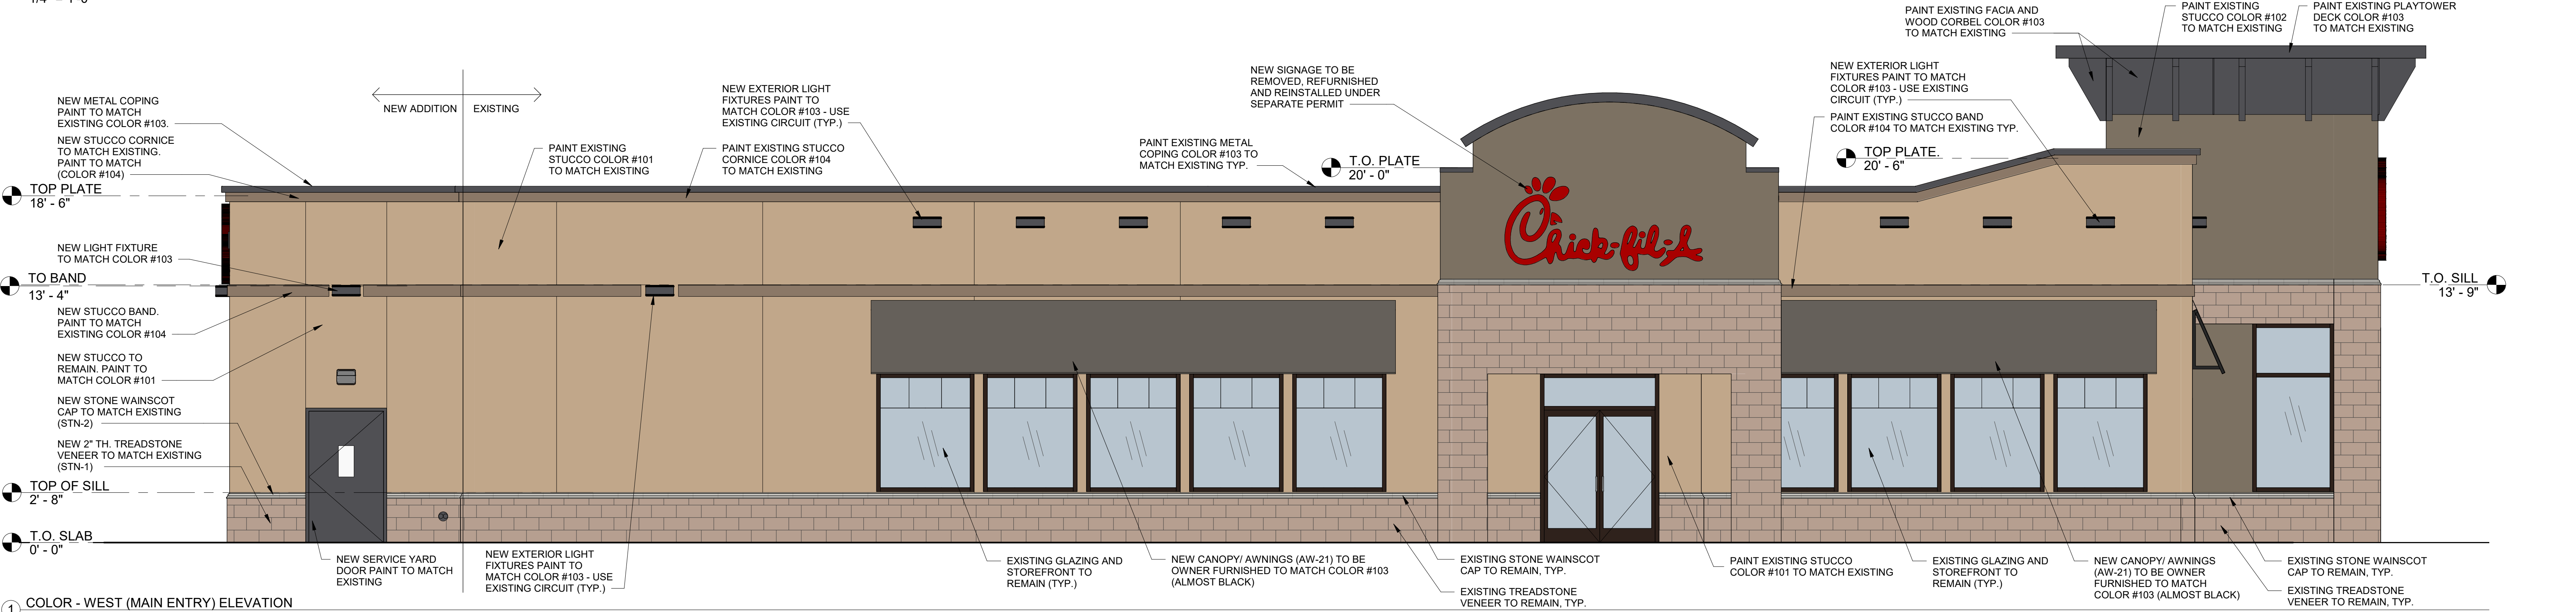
NEW METAL COPING PAINT TO MATCH EXISTING COLOR #103.

NEW STUCCO CORNICE TO MATCH EXISTING. PAINT TO MATCH (COLOR #104)

TOP PLATE
18' - 6"

NEW LIGHT FIXTURE TO MATCH COLOR #103

TO BAND
13' - 4"

NEW STUCCO BAND. PAINT TO MATCH EXISTING COLOR #104

NEW STUCCO TO REMAIN. PAINT TO MATCH COLOR #101

NEW STONE WAINSCOT CAP TO MATCH EXISTING (STN-2)

NEW 2" TH. TREADSTONE VENEER TO MATCH EXISTING (STN-1)

TOP OF SILL
2' - 8"

T.O. SLAB
0' - 0"

1 COLOR - WEST (MAIN ENTRY) ELEVATION

NEW ADDITION EXISTING

PAINT EXISTING STUCCO COLOR #101 TO MATCH EXISTING

NEW EXTERIOR LIGHT FIXTURES PAINT TO MATCH COLOR #103 - USE EXISTING CIRCUIT (TYP.)

PAINT EXISTING STUCCO CORNICE COLOR #104 TO MATCH EXISTING

PAINT EXISTING METAL COPING COLOR #103 TO MATCH EXISTING TYP.

NEW SIGNAGE TO BE REMOVED, REFURNISHED AND REINSTALLED UNDER SEPARATE PERMIT

T.O. PLATE
20' - 0"

Chick-fil-A

PAINT EXISTING FACIA AND WOOD CORBEL COLOR #103 TO MATCH EXISTING

PAINT EXISTING STUCCO COLOR #102 TO MATCH EXISTING

PAINT EXISTING PLAYTOWER DECK COLOR #103 TO MATCH EXISTING

NEW EXTERIOR LIGHT FIXTURES PAINT TO MATCH COLOR #103 - USE EXISTING CIRCUIT (TYP.)

PAINT EXISTING STUCCO BAND COLOR #104 TO MATCH EXISTING TYP.

TOP PLATE.
20' - 6"

T.O. SILL
13' - 9"

NEW SERVICE YARD DOOR PAINT TO MATCH EXISTING

NEW EXTERIOR LIGHT FIXTURES PAINT TO MATCH COLOR #103 - USE EXISTING CIRCUIT (TYP.)

EXISTING GLAZING AND STOREFRONT TO REMAIN (TYP.)

NEW CANOPY/ AWNINGS (AW-21) TO BE OWNER FURNISHED TO MATCH COLOR #103 (ALMOST BLACK)

EXISTING STONE WAINSCOT CAP TO REMAIN, TYP.

EXISTING TREADSTONE VENEER TO REMAIN, TYP.

PAINT EXISTING STUCCO COLOR #101 TO MATCH EXISTING

EXISTING GLAZING AND STOREFRONT TO REMAIN (TYP.)

NEW CANOPY/ AWNINGS (AW-21) TO BE OWNER FURNISHED TO MATCH COLOR #103 (ALMOST BLACK)

EXISTING STONE WAINSCOT CAP TO REMAIN, TYP.

EXISTING TREADSTONE VENEER TO REMAIN, TYP.